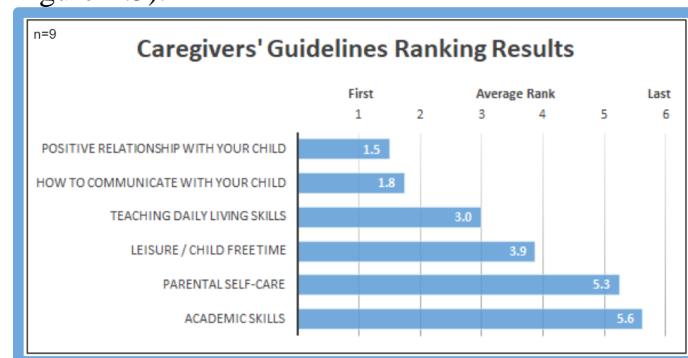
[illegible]

n=9

Caregivers' Guidelines Ranking Results

First
Average Rank
Last

1 2 3 4 5 6

POSITIVE RELATIONSHIP WITH YOUR CHILD 1.5
HOW TO COMMUNICATE WITH YOUR CHILD 1.8
TEACHING DAILY LIVING SKILLS 3.0
LEISURE / CHILD FREE TIME 3.9
PARENTAL SELF-CARE 5.3
ACADEMIC SKILLS 5.6